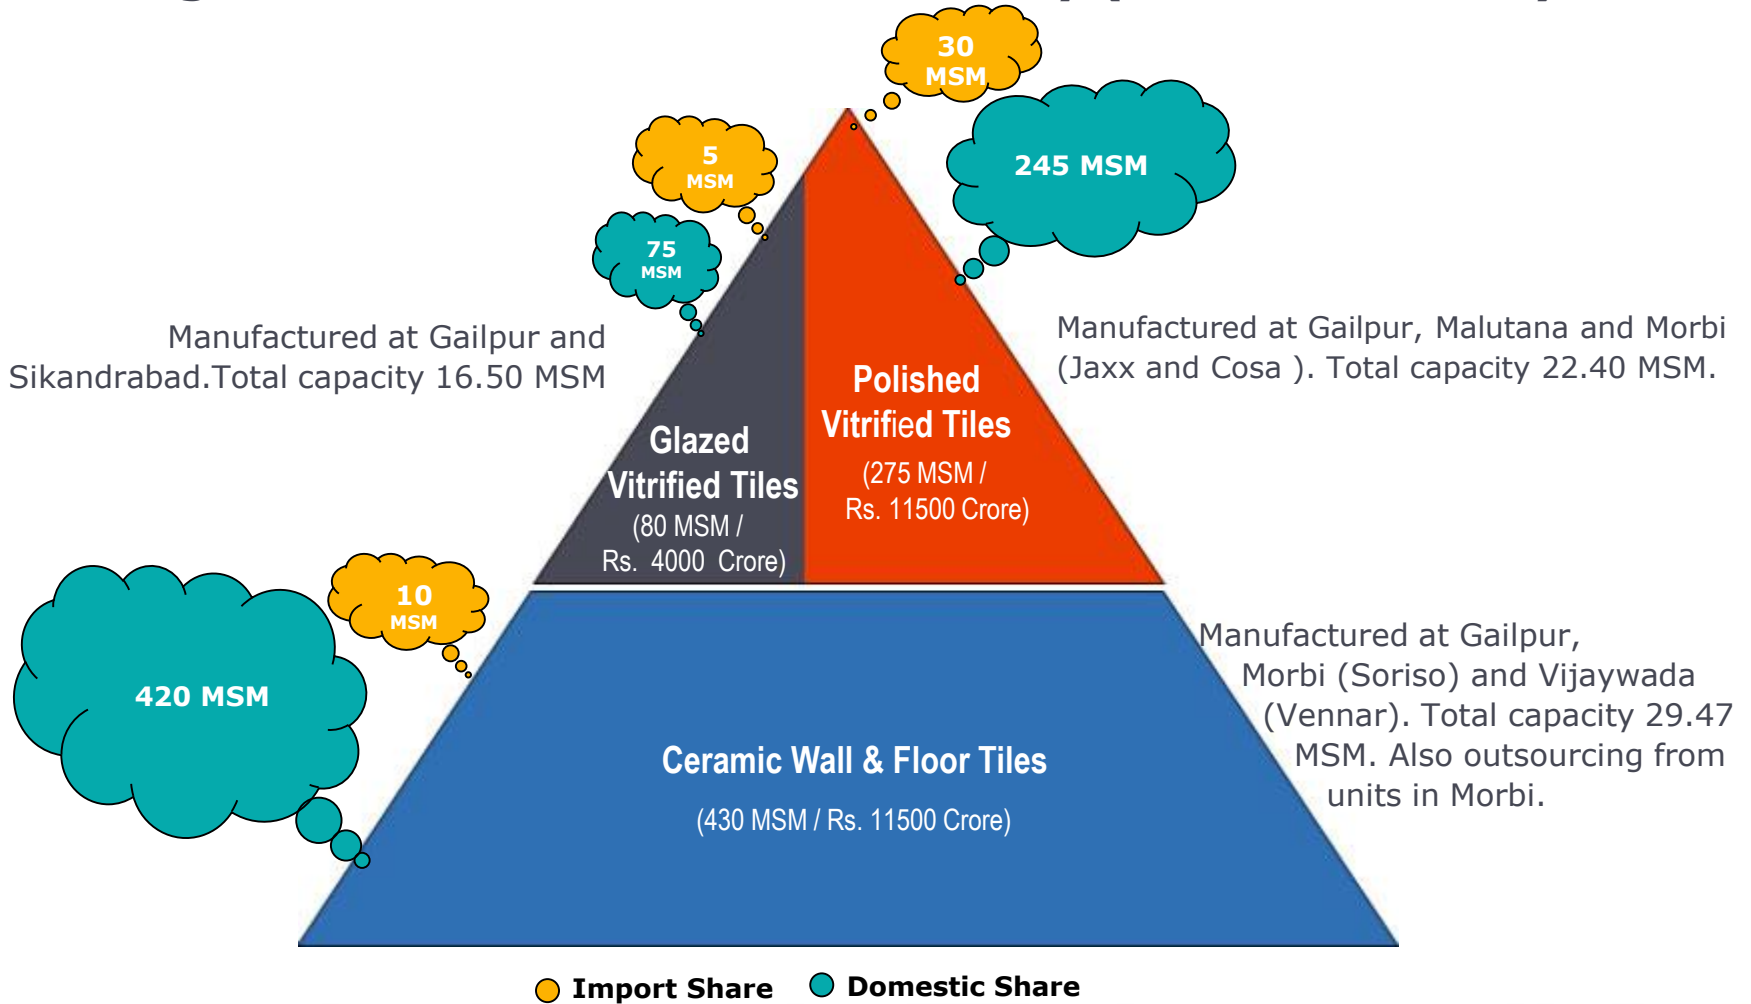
30 MSM

5 MSM

245 MSM

75 MSM

Manufactured at Gailpur and Sikandrabad.Total capacity 16.50 MSM

Manufactured at Gailpur, Malutana and Morbi (Jaxx and Cosa ). Total capacity 22.40 MSM.

Polished Vitrified Tiles
(275 MSM / Rs. 11500 Crore)

Glazed Vitrified Tiles
(80 MSM / Rs. 4000 Crore)

10 MSM

420 MSM

Manufactured at Gailpur, Morbi (Soriso) and Vijaywada (Vennar). Total capacity 29.47 MSM. Also outsourcing from units in Morbi.

Ceramic Wall & Floor Tiles
(430 MSM / Rs. 11500 Crore)

Import Share Domestic Share